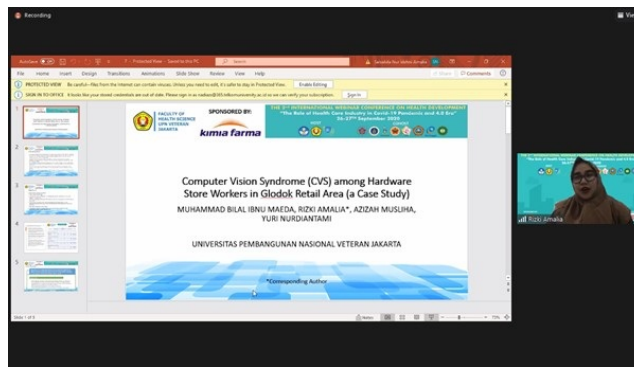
Recording

Vi

AutoSave Protected View · Saved to this PC Search

File Home Insert Design Transitions Animations Slide Show Review View Help Share Comments

PROTECTED VIEW Be careful—files from the Internet can contain viruses. Unless you need to edit, it's safer to stay in Protected View. Enable Editing

SIGN IN TO OFFICE It looks like your stored credentials are out of date. Please sign in so we can verify your subscription. Sign In

FACULTY OF HEALTH SCIENCE UPN VETERAN JAKARTA

SPONSORED BY:

kimia farma

THE 3rd INTERNATIONAL WEBINAR CONFERENCE ON HEALTH DEVELOPMENT
"The Role of Health Care Industry in Covid-19 Pandemic and 4.0 Era"
26-27th September 2020

Computer Vision Syndrome (CVS) among Hardware Store Workers in Glodok Retail Area (a Case Study)

MUHAMMAD BILAL IBNU MAEDA, RIZKI AMALIA*, AZIZAH MUSLIHA, YURI NURDIANTAMI

UNIVERSITAS PEMBANGUNAN NASIONAL VETERAN JAKARTA

*Corresponding Author

Slide 1 of 9

Notes

Rizki Amalia